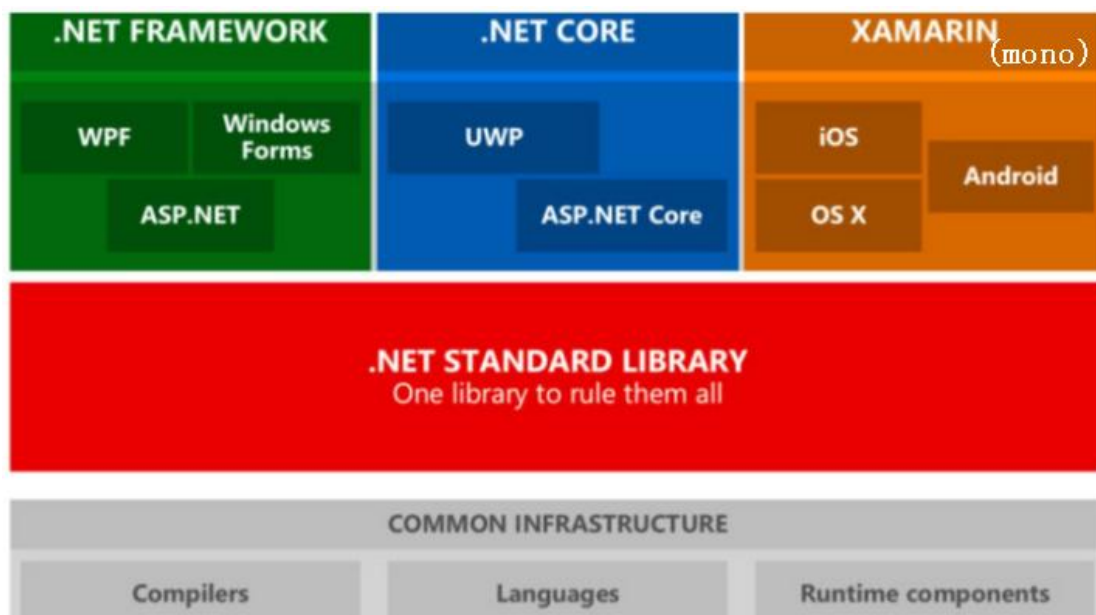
.NET FRAMEWORK

WPF

Windows Forms

ASP.NET

.NET CORE

UWP

ASP.NET Core

XAMARIN(mono)

iOS

Android

OS X

.NET STANDARD LIBRARY
One library to rule them all

COMMON INFRASTRUCTURE

Compilers

Languages

Runtime components